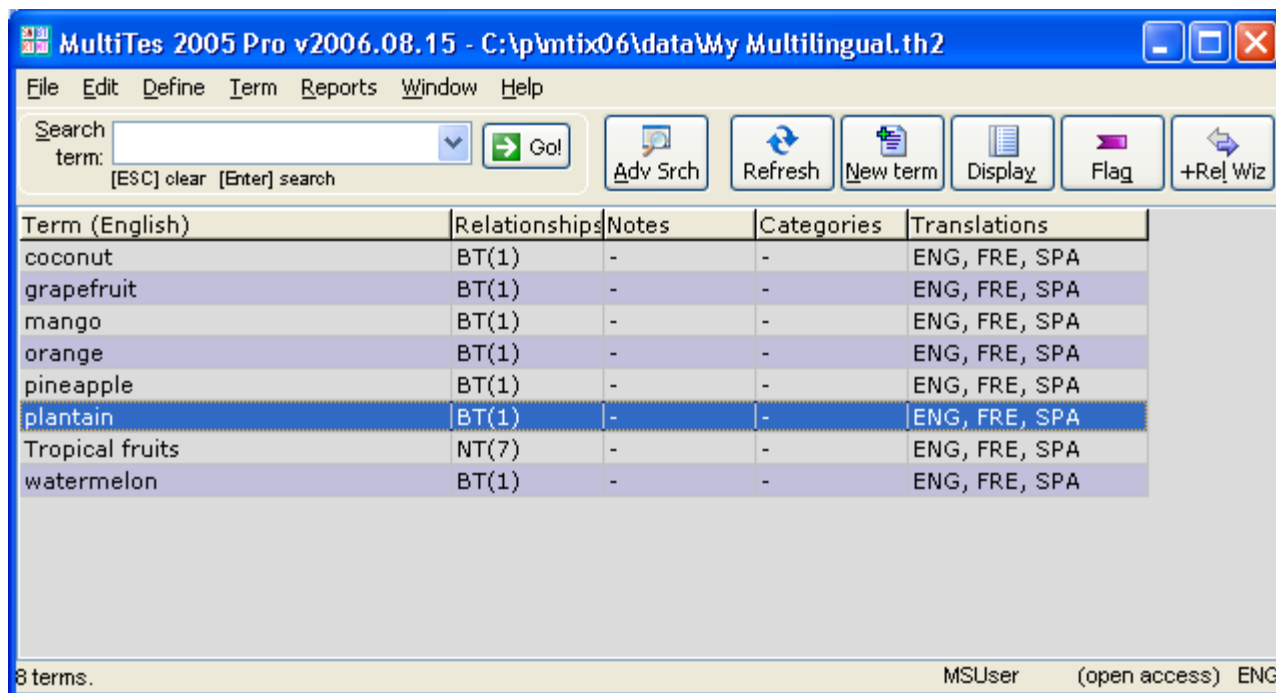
MultiTes 2005 Pro v2006.08.15 - C:\p\mtix06\data\My Multilingual.th2

File Edit Define Term Reports Window Help

Search term: Go!
[ESC] clear [Enter] search

Adv Srch Refresh New term Display Flag +Rel Wiz

| Term (English) | Relationships | Notes | Categories | Translations |
|---|---|---|---|---|
| coconut | BT(1) | - | - | ENG, FRE, SPA |
| grapefruit | BT(1) | - | - | ENG, FRE, SPA |
| mango | BT(1) | - | - | ENG, FRE, SPA |
| orange | BT(1) | - | - | ENG, FRE, SPA |
| pineapple | BT(1) | - | - | ENG, FRE, SPA |
| plantain | BT(1) | - | - | ENG, FRE, SPA |
| Tropical fruits | NT(7) | - | - | ENG, FRE, SPA |
| watermelon | BT(1) | - | - | ENG, FRE, SPA |

8 terms. MSUser (open access) ENG